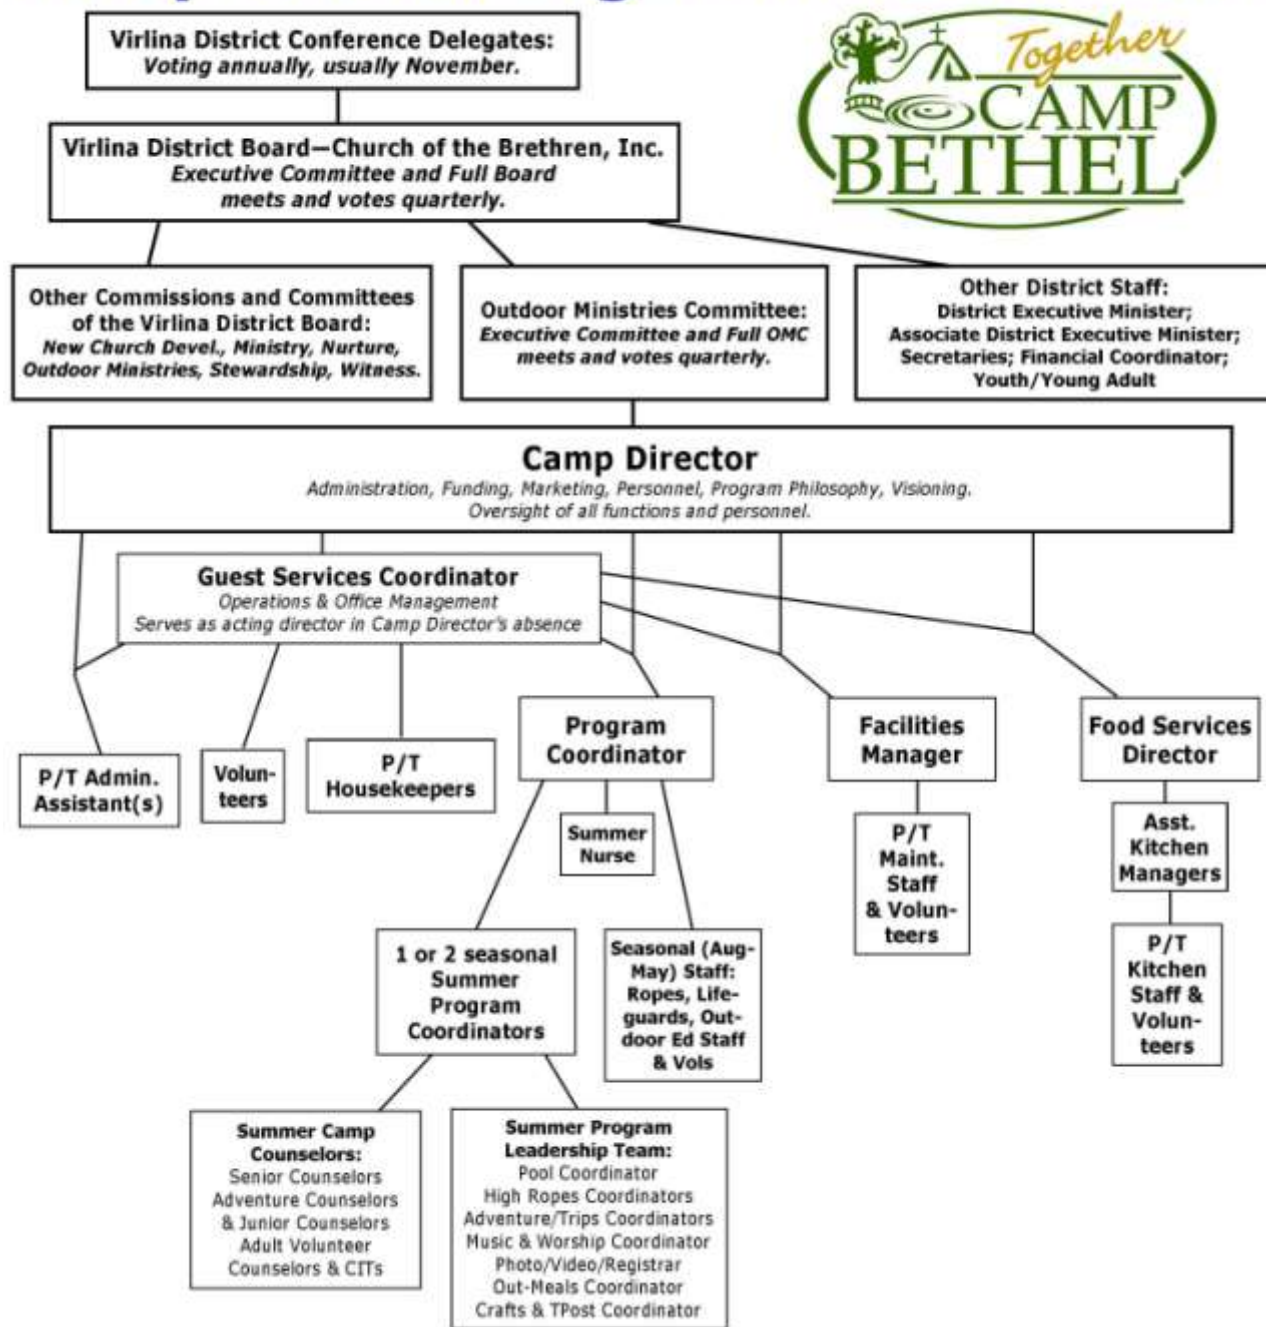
Virlina District Conference Delegates:
Voting annually, usually November.

Together
CAMP
BETHEL

Virlina District Board—Church of the Brethren, Inc.
Executive Committee and Full Board meets and votes quarterly.

Other Commissions and Committees of the Virlina District Board:
New Church Devel., Ministry, Nurture, Outdoor Ministries, Stewardship, Witness.

Outdoor Ministries Committee:
Executive Committee and Full OMC meets and votes quarterly.

Other District Staff:
District Executive Minister; Associate District Executive Minister; Secretaries; Financial Coordinator; Youth/Young Adult

Camp Director
Administration, Funding, Marketing, Personnel, Program Philosophy, Visioning.
Oversight of all functions and personnel.

Guest Services Coordinator
Operations & Office Management
Serves as acting director in Camp Director's absence

P/T Admin. Assistant(s)

Volunteers

P/T Housekeepers

Program Coordinator

Facilities Manager

Food Services Director

Summer Nurse

P/T Maint. Staff & Volunteers

Asst. Kitchen Managers

P/T Kitchen Staff & Volunteers

1 or 2 seasonal Summer Program Coordinators

Seasonal (Aug-May) Staff: Ropes, Lifeguards, Outdoor Ed Staff & Vols

Summer Camp Counselors:
Senior Counselors
Adventure Counselors
& Junior Counselors
Adult Volunteer Counselors & CITs

Summer Program Leadership Team:
Pool Coordinator
High Ropes Coordinators
Adventure/Trips Coordinators
Music & Worship Coordinator
Photo/Video/Registrar
Out-Meals Coordinator
Crafts & TPost Coordinator